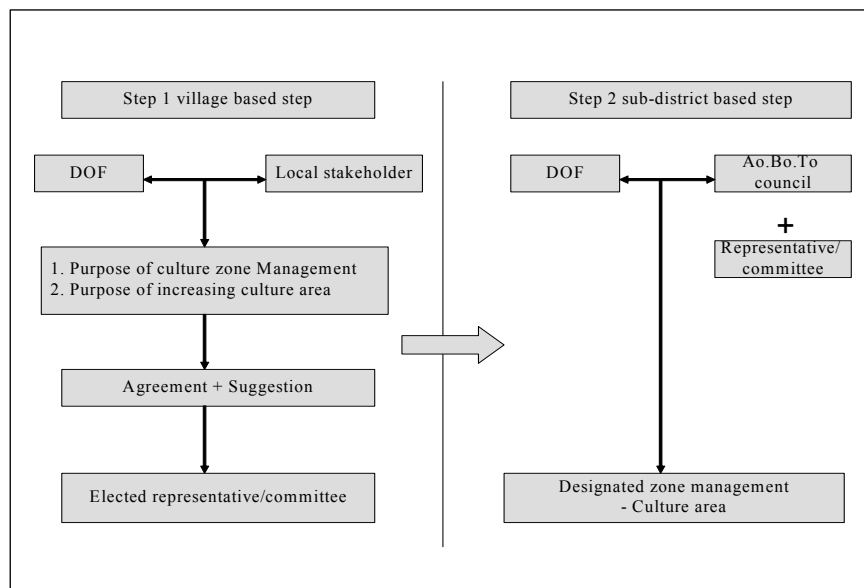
Step 1 village based step

DOF

Local stakeholder

1. Purpose of culture zone Management
2. Purpose of increasing culture area

Agreement + Suggestion

Elected representative/committee

Step 2 sub-district based step

DOF

Ao.Bo.To council

+

Representative/ committee

Designated zone management
- Culture area